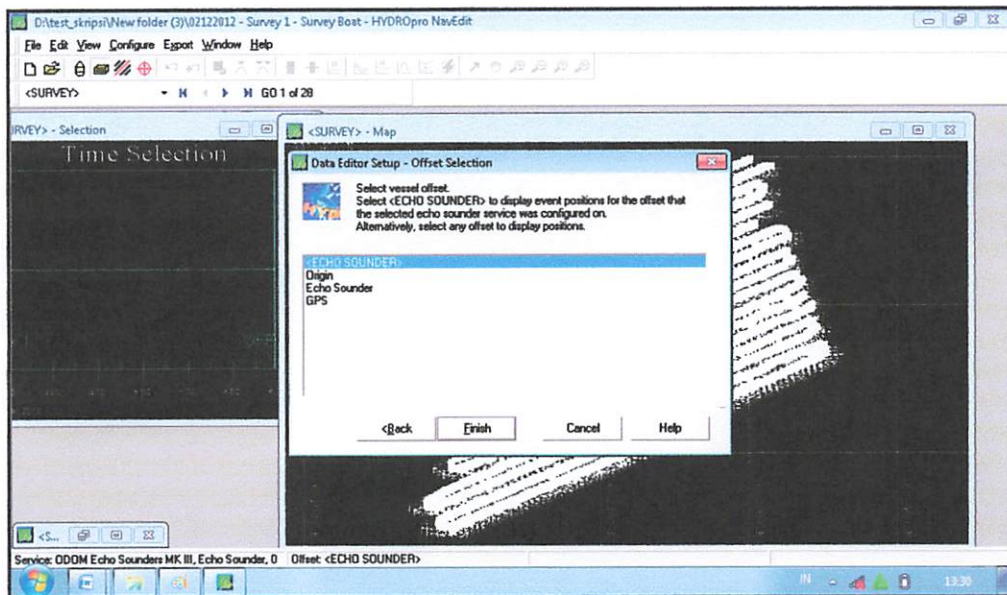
D:\test_skripsi\New folder (3)\02122012 - Survey 1 - Survey Boat - HYDROpro NavEdit

File Edit View Configure Export Window Help

<SURVEY> GO 1 of 28

RVEY> - Selection

Time Selection

<SURVEY> - Map

Data Editor Setup - Offset Selection

Select vessel offset.
Select <ECHO SOUNDER> to display event positions for the offset that the selected echo sounder service was configured on.
Alternatively, select any offset to display positions.

<ECHO SOUNDER>
Origin
Echo Sounder
GPS

<Back Finish Cancel Help

<S...

Service: ODOM Echo Sounders MK III, Echo Sounder, 0 Offset: <ECHO SOUNDER>

IN 13:30